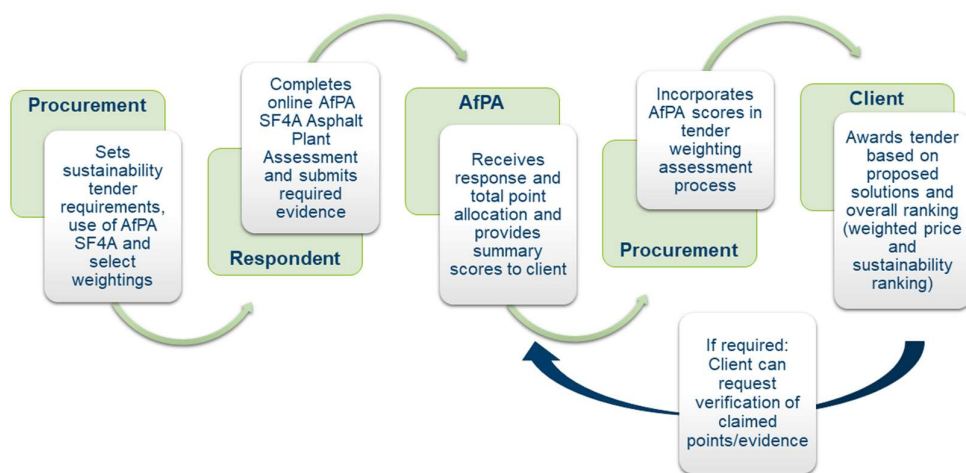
Procurement

Sets sustainability tender requirements, use of AfPA SF4A and select weightings

Completes online AfPA SF4A Asphalt Plant Assessment and submits required evidence

Respondent

AfPA

Receives response and total point allocation and provides summary scores to client

Incorporates AfPA scores in tender weighting assessment process

Procurement

Client

Awards tender based on proposed solutions and overall ranking (weighted price and sustainability ranking)

If required: Client can request verification of claimed points/evidence